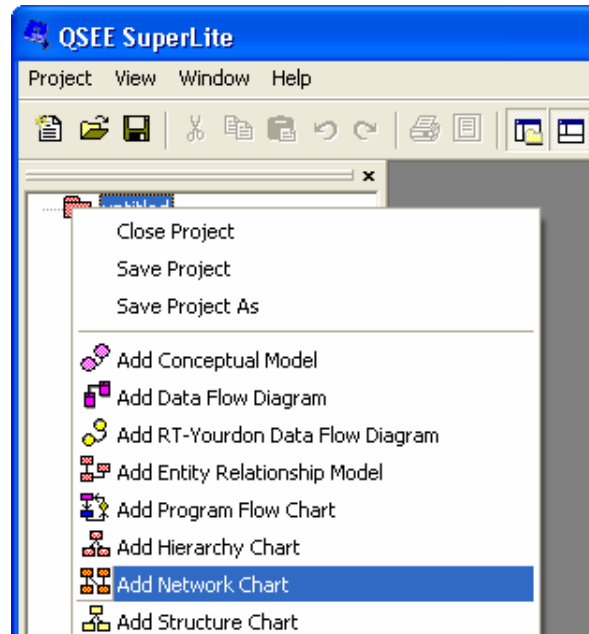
QSEE SuperLite

Project View Window Help

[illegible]

Close Project
Save Project
Save Project As

Add Conceptual Model
Add Data Flow Diagram
Add RT-Yourdon Data Flow Diagram
Add Entity Relationship Model
Add Program Flow Chart
Add Hierarchy Chart
Add Network Chart
Add Structure Chart